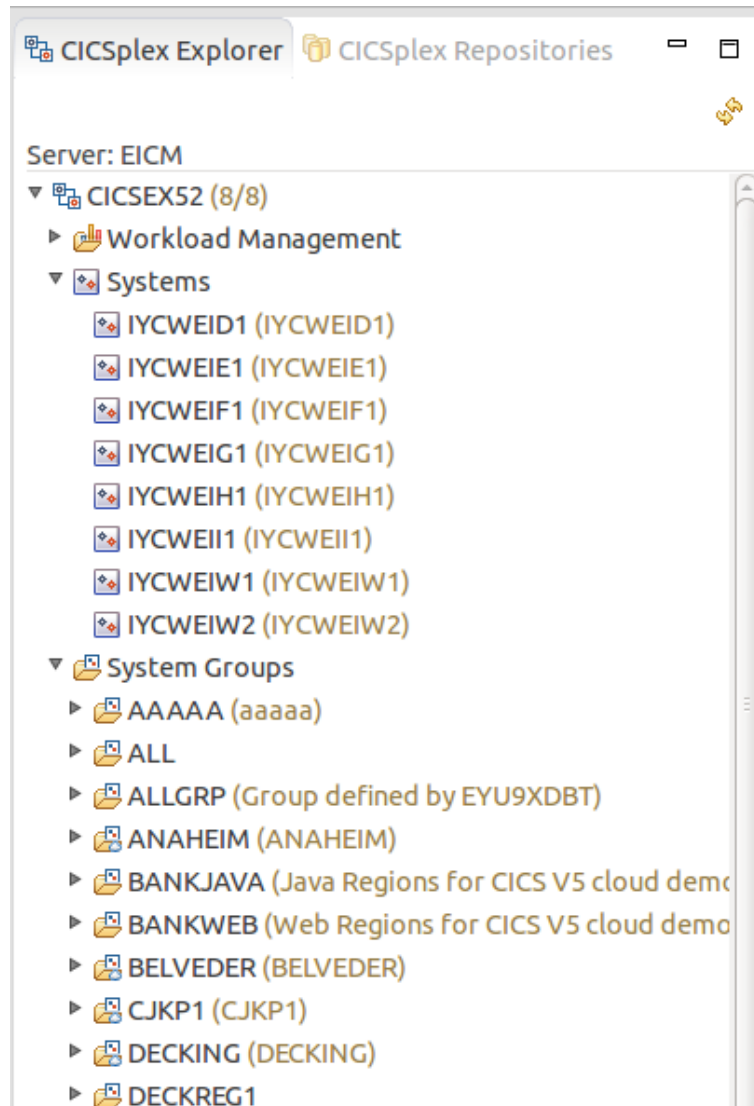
CICSplex Explorer CICSplex Repositories

Server: EICM

CICSEX52 (8/8)
Workload Management
Systems
IYCWEID1 (IYCWEID1)
IYCWEIE1 (IYCWEIE1)
IYCWEIF1 (IYCWEIF1)
IYCWEIG1 (IYCWEIG1)
IYCWEIH1 (IYCWEIH1)
IYCWEII1 (IYCWEII1)
IYCWEIW1 (IYCWEIW1)
IYCWEIW2 (IYCWEIW2)
System Groups
AAAAA (aaaaa)
ALL
ALLGRP (Group defined by EYU9XDBT)
ANAHEIM (ANAHEIM)
BANKJAVA (Java Regions for CICS V5 cloud demo
BANKWEB (Web Regions for CICS V5 cloud demo
BELVEDER (BELVEDER)
CJKP1 (CJKP1)
DECKING (DECKING)
DECKREG1